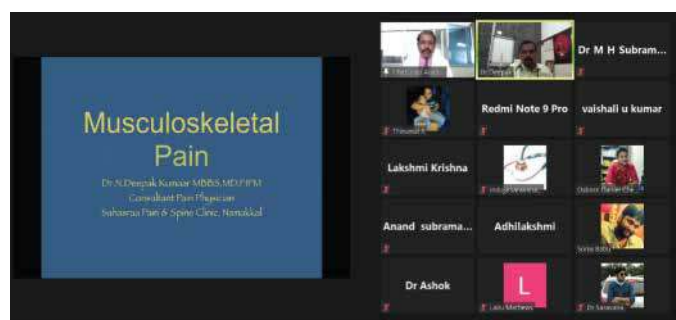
Musculoskeletal Pain

Dr.N.Deepak Kumar MBBS,MD,FIPM
Consultant Pain Physician
Suhasrau Pain & Spine Clinic, Namakkal

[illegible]

Dr Deepak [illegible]

Dr M H Subram...

Thisumar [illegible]

Redmi Note 9 Pro

vaishali u kumar

Lakshmi Krishna

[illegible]

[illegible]

Anand subrama...

Adhilakshmi

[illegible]

Dr Ashok

L

Lalu Mathews

Dr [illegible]